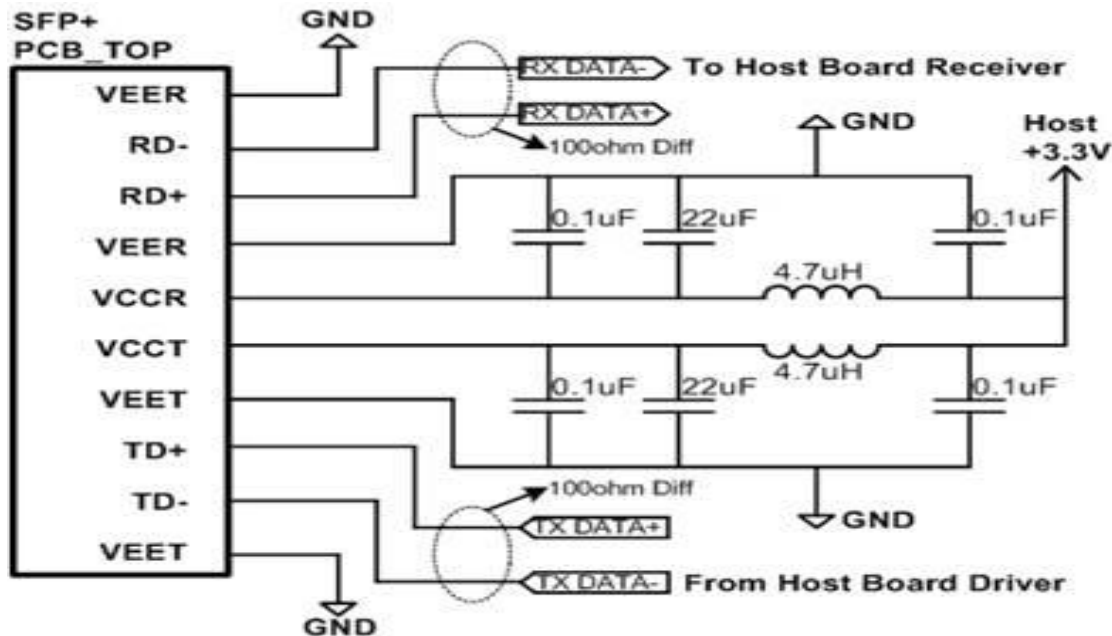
SFP+
PCB_TOP
GND
VEER
RD-
RD+
VEER
VCCR
VCCT
VEET
TD+
TD-
VEET
GND
RX DATA-
To Host Board Receiver
RX DATA+
100ohm Diff
GND
Host
+3.3V
0.1uF
22uF
0.1uF
4.7uH
4.7uH
0.1uF
22uF
0.1uF
100ohm Diff
GND
TX DATA+
TX DATA-
From Host Board Driver